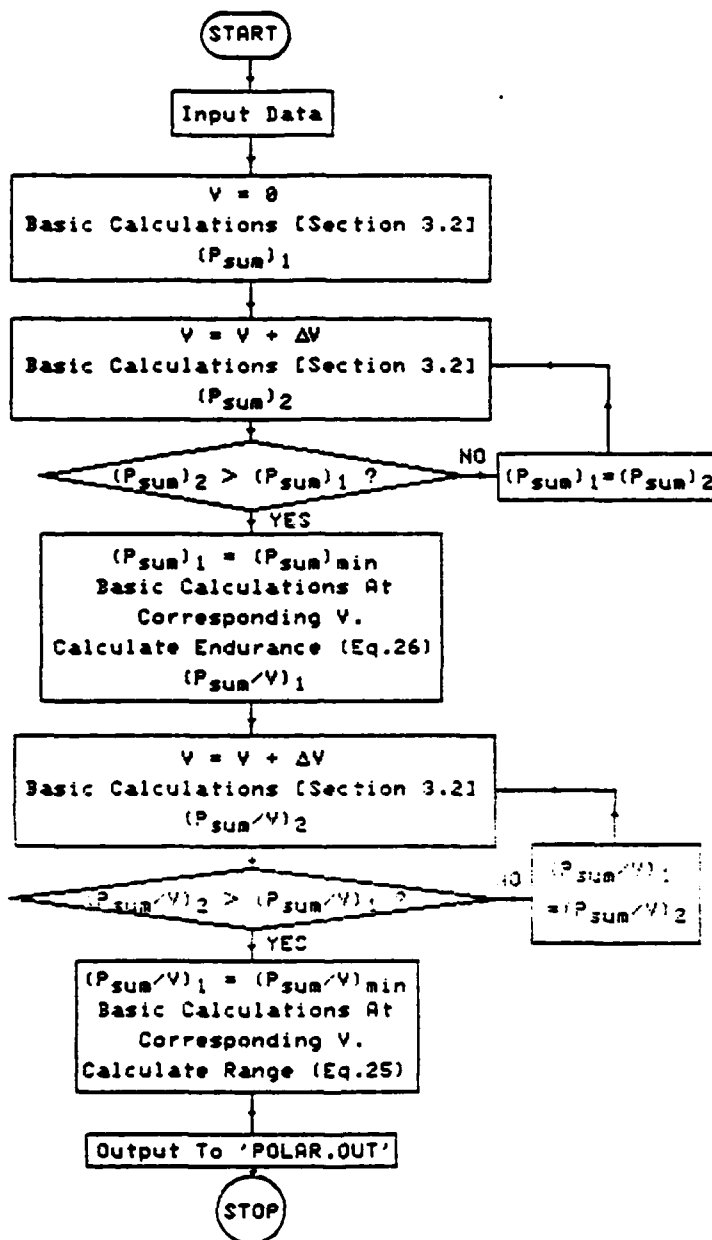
START

Input Data

V = 0
Basic Calculations [Section 3.2]
$(P_{sum})_1$

V = V + $\Delta$V
Basic Calculations [Section 3.2]
$(P_{sum})_2$

$(P_{sum})_2 > (P_{sum})_1$ ?

NO

$(P_{sum})_1 = (P_{sum})_2$

YES

$(P_{sum})_1 = (P_{sum})_{min}$
Basic Calculations At Corresponding V.
Calculate Endurance (Eq.26)
$(P_{sum}/V)_1$

V = V + $\Delta$V
Basic Calculations [Section 3.2]
$(P_{sum}/V)_2$

$(P_{sum}/V)_2 > (P_{sum}/V)_1$ ?

NO

$(P_{sum}/V)_1 = (P_{sum}/V)_2$

YES

$(P_{sum}/V)_1 = (P_{sum}/V)_{min}$
Basic Calculations At Corresponding V.
Calculate Range (Eq.25)

Output To 'POLAR.OUT'

STOP